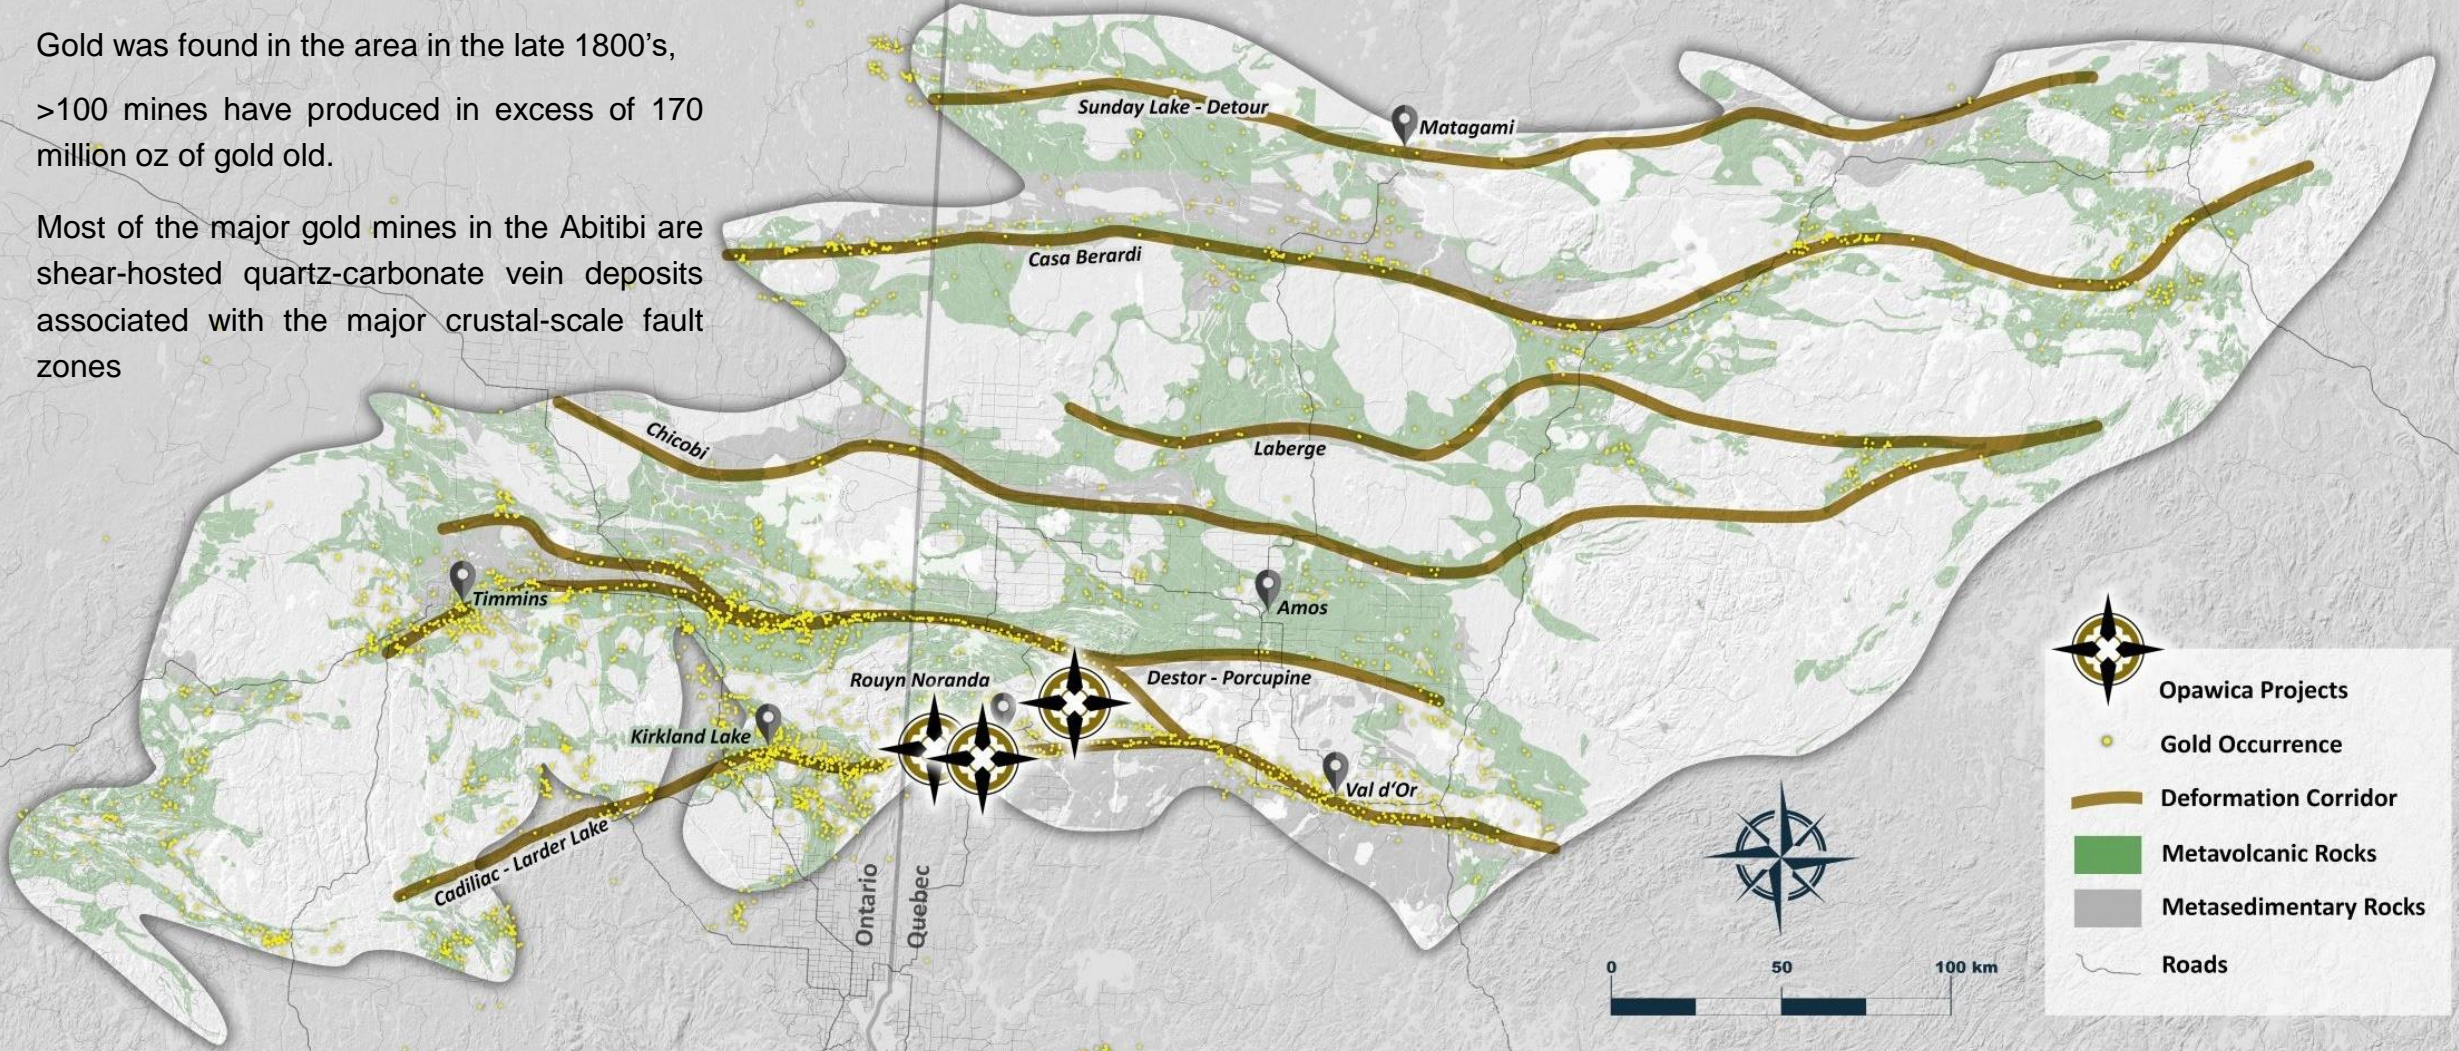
Gold was found in the area in the late 1800's,

>100 mines have produced in excess of 170 million oz of gold old.

Most of the major gold mines in the Abitibi are shear-hosted quartz-carbonate vein deposits associated with the major crustal-scale fault zones

Sunday Lake - Detour
Matagami
Casa Berardi
Chicobi
Laberge
Timmins
Amos
Rouyn Noranda
Destor - Porcupine
Kirkland Lake
Val d'Or
Cadiliac - Larder Lake
Ontario
Quebec

Opawica Projects
Gold Occurrence
Deformation Corridor
Metavolcanic Rocks
Metasedimentary Rocks
Roads

0
50
100 km